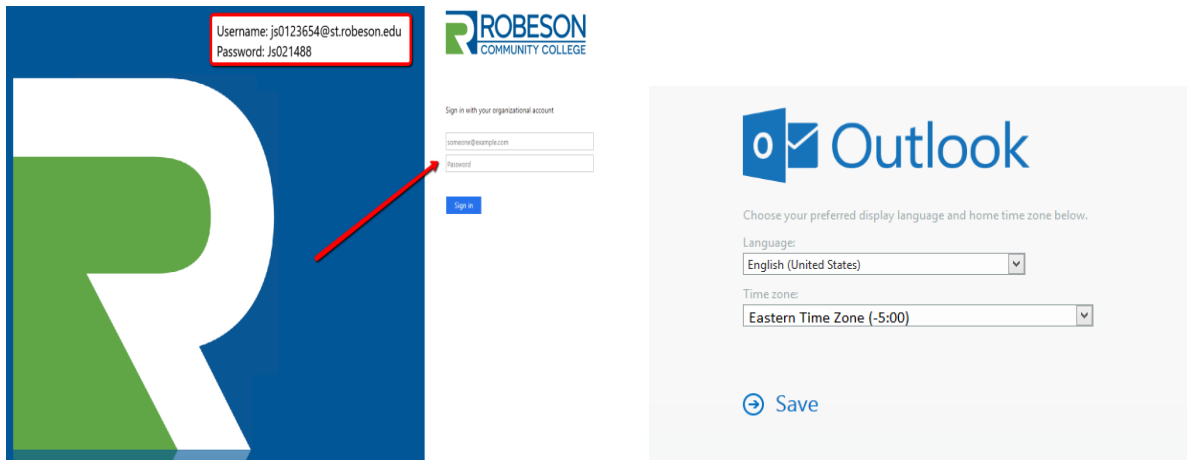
Username: js0123654@st.robeson.edu
Password: Js021488

ROBESON
COMMUNITY COLLEGE

Sign in with your organizational account

someone@example.com

Password

Sign in

Outlook

Choose your preferred display language and home time zone below.

Language:

English (United States)

Time zone:

Eastern Time Zone (-5:00)

Save